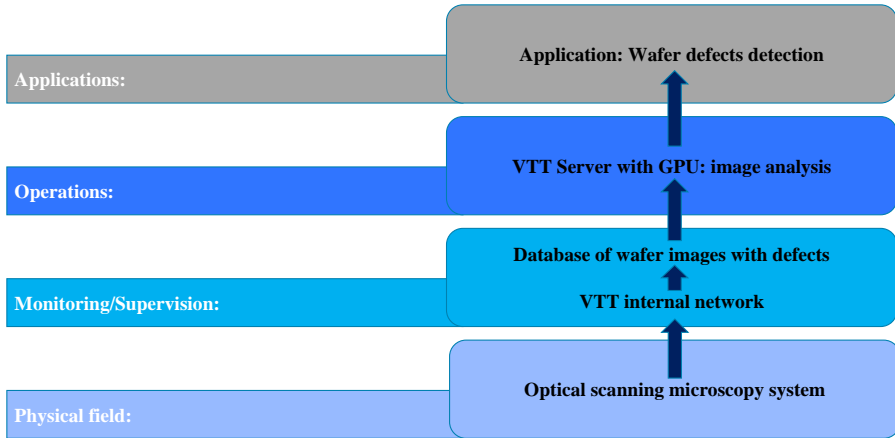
Applications:

Application: Wafer defects detection

Operations:

VTT Server with GPU: image analysis

Monitoring/Supervision:

Database of wafer images with defects

VTT internal network

Physical field:

Optical scanning microscopy system